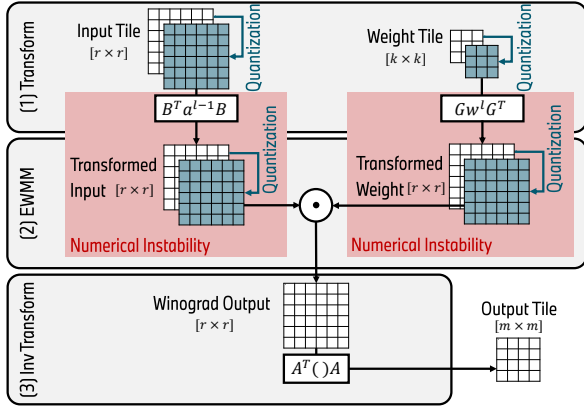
(1) Transform

Input Tile
$[r \times r]$

Quantization

Weight Tile
$[k \times k]$

Quantization

$B^T a^{l-1} B$

$G w^l G^T$

(2) EWMM

Quantization

Transformed Input $[r \times r]$

Numerical Instability

Quantization

Transformed Weight $[r \times r]$

Numerical Instability

(3) Inv Transform

Winograd Output
$[r \times r]$

$A^T(\,)A$

Output Tile
$[m \times m]$